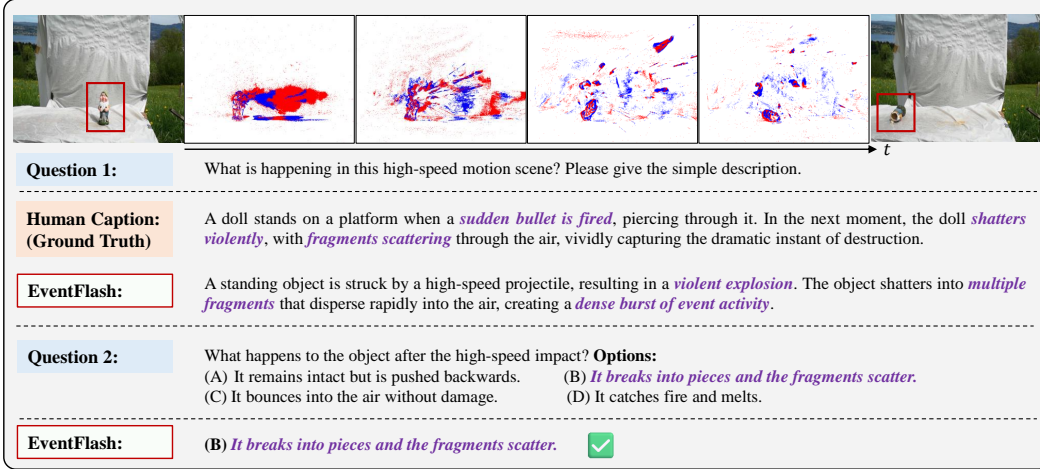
$t$

Question 1:

What is happening in this high-speed motion scene? Please give the simple description.

Human Caption: (Ground Truth)

A doll stands on a platform when a ***sudden bullet is fired***, piercing through it. In the next moment, the doll ***shatters violently***, with ***fragments scattering*** through the air, vividly capturing the dramatic instant of destruction.

EventFlash:

A standing object is struck by a high-speed projectile, resulting in a ***violent explosion***. The object shatters into ***multiple fragments*** that disperse rapidly into the air, creating a ***dense burst of event activity***.

Question 2:

What happens to the object after the high-speed impact? **Options:**
(A) It remains intact but is pushed backwards. (B) ***It breaks into pieces and the fragments scatter.***
(C) It bounces into the air without damage. (D) It catches fire and melts.

EventFlash:

**(B)** ***It breaks into pieces and the fragments scatter.***